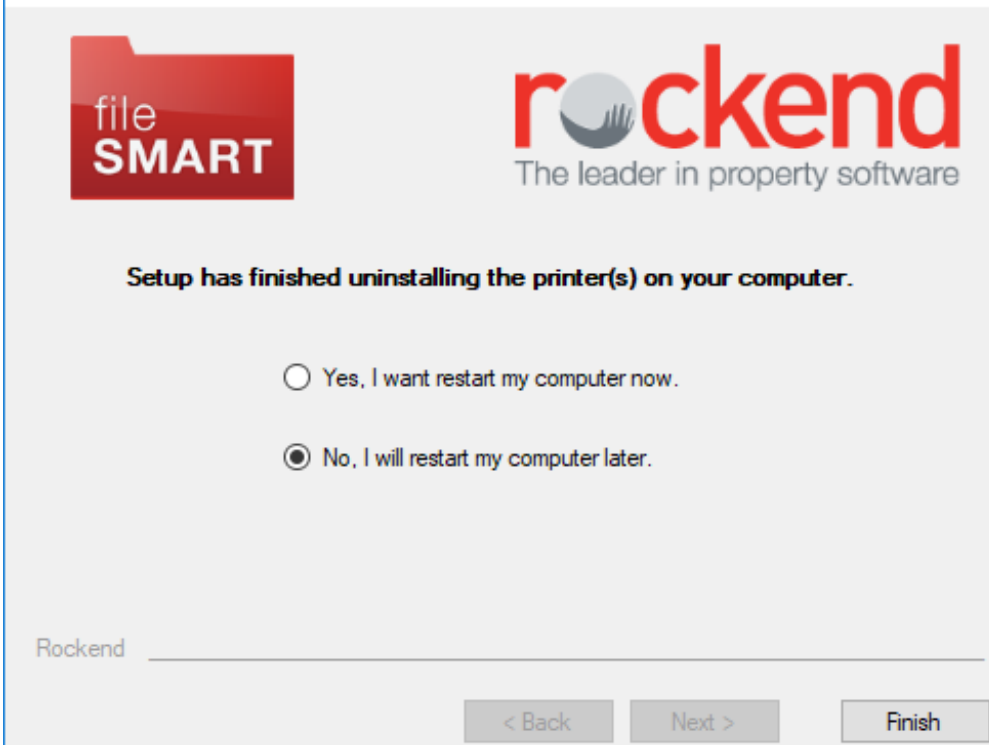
file SMART

rockend
The leader in property software

Setup has finished uninstalling the printer(s) on your computer.

Yes, I want restart my computer now.

No, I will restart my computer later.

Rockend

< Back
Next >
Finish